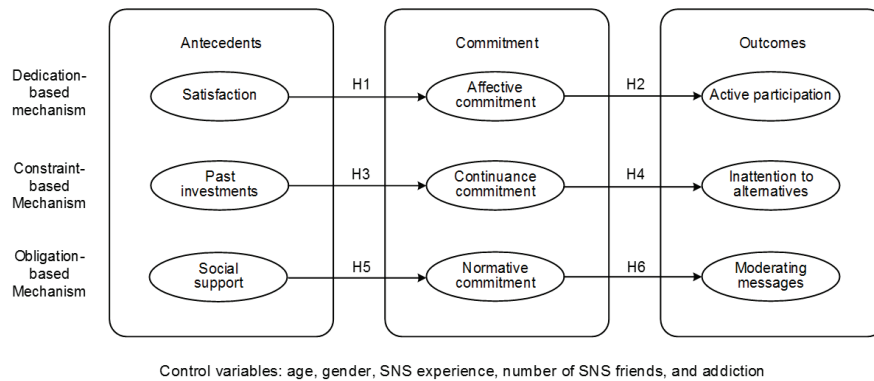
Antecedents

Commitment

Outcomes

Dedication-based mechanism

Satisfaction

H1

Affective commitment

H2

Active participation

Constraint-based Mechanism

Past investments

H3

Continuance commitment

H4

Inattention to alternatives

Obligation-based Mechanism

Social support

H5

Normative commitment

H6

Moderating messages

Control variables: age, gender, SNS experience, number of SNS friends, and addiction